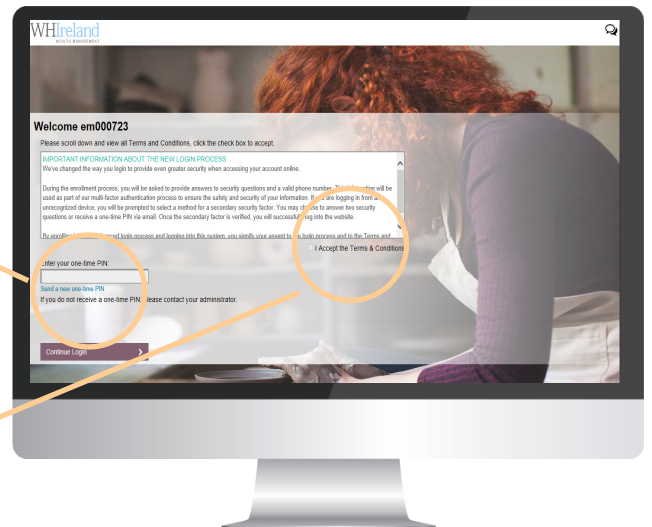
WHIreland
WEALTH MANAGEMENT

Welcome em000723

Please scroll down and view all Terms and Conditions, click the check box to accept.

IMPORTANT INFORMATION ABOUT THE NEW LOGIN PROCESS
We've changed the way you login to provide even greater security when accessing your account online.

During the enrollment process, you will be asked to provide answers to security questions and a valid phone number. Th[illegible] will be used as part of our multi-factor authentication process to ensure the safety and security of your information. If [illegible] are logging in from a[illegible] unrecognized device, you will be prompted to select a method for a secondary security factor. You may ch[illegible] to answer two security questions or receive a one-time PIN via email. Once the secondary factor is verified, you will successfu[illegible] log into the website.

By enrollin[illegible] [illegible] login process and logging into this system, you signify your assent to t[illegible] login process and to the Terms and

I Accept the Terms & Conditions

Enter your one-time PIN:

Send a new one-time PIN
If you do not receive a one-time PIN, please contact your administrator.

Continue Login